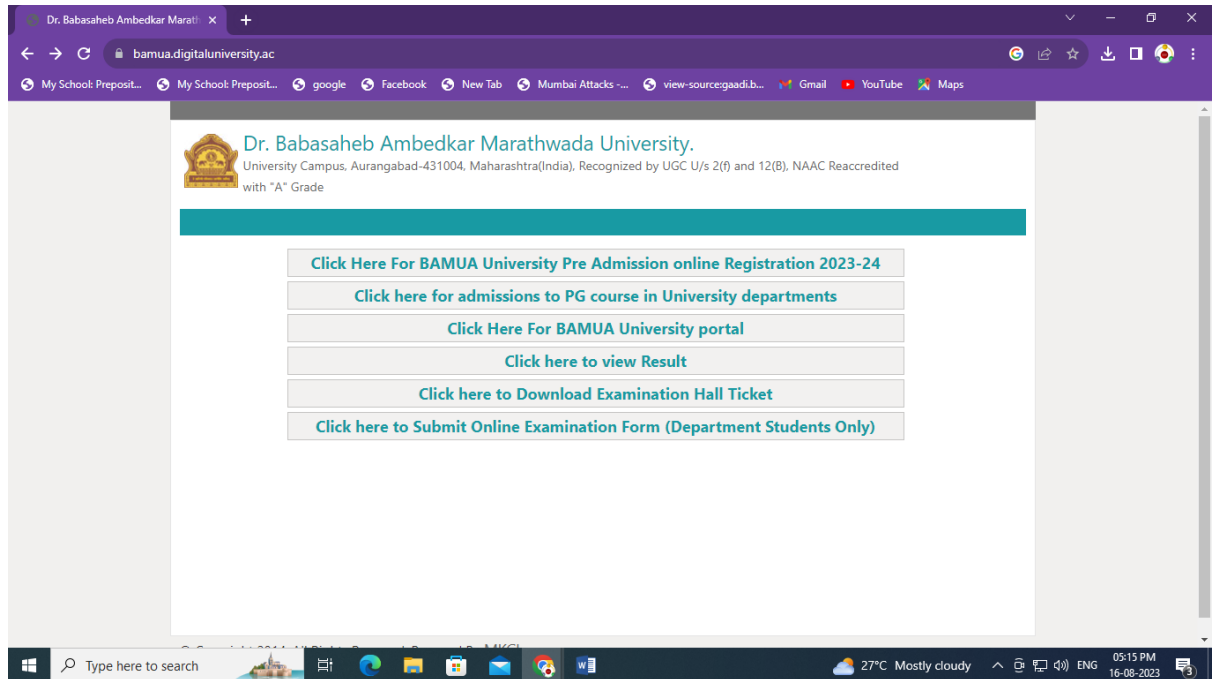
Dr. Babasaheb Ambedkar Marath ×
+
bamua.digitaluniversity.ac
My School: Preposit... My School: Preposit... google Facebook New Tab Mumbai Attacks -... view-source:gaadi.b... Gmail YouTube Maps

Dr. Babasaheb Ambedkar Marathwada University.
University Campus, Aurangabad-431004, Maharashtra(India), Recognized by UGC U/s 2(f) and 12(B), NAAC Reaccredited with "A" Grade

Click Here For BAMUA University Pre Admission online Registration 2023-24
Click here for admissions to PG course in University departments
Click Here For BAMUA University portal
Click here to view Result
Click here to Download Examination Hall Ticket
Click here to Submit Online Examination Form (Department Students Only)

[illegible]

Type here to search
27°C Mostly cloudy
ENG
05:15 PM
16-08-2023
3